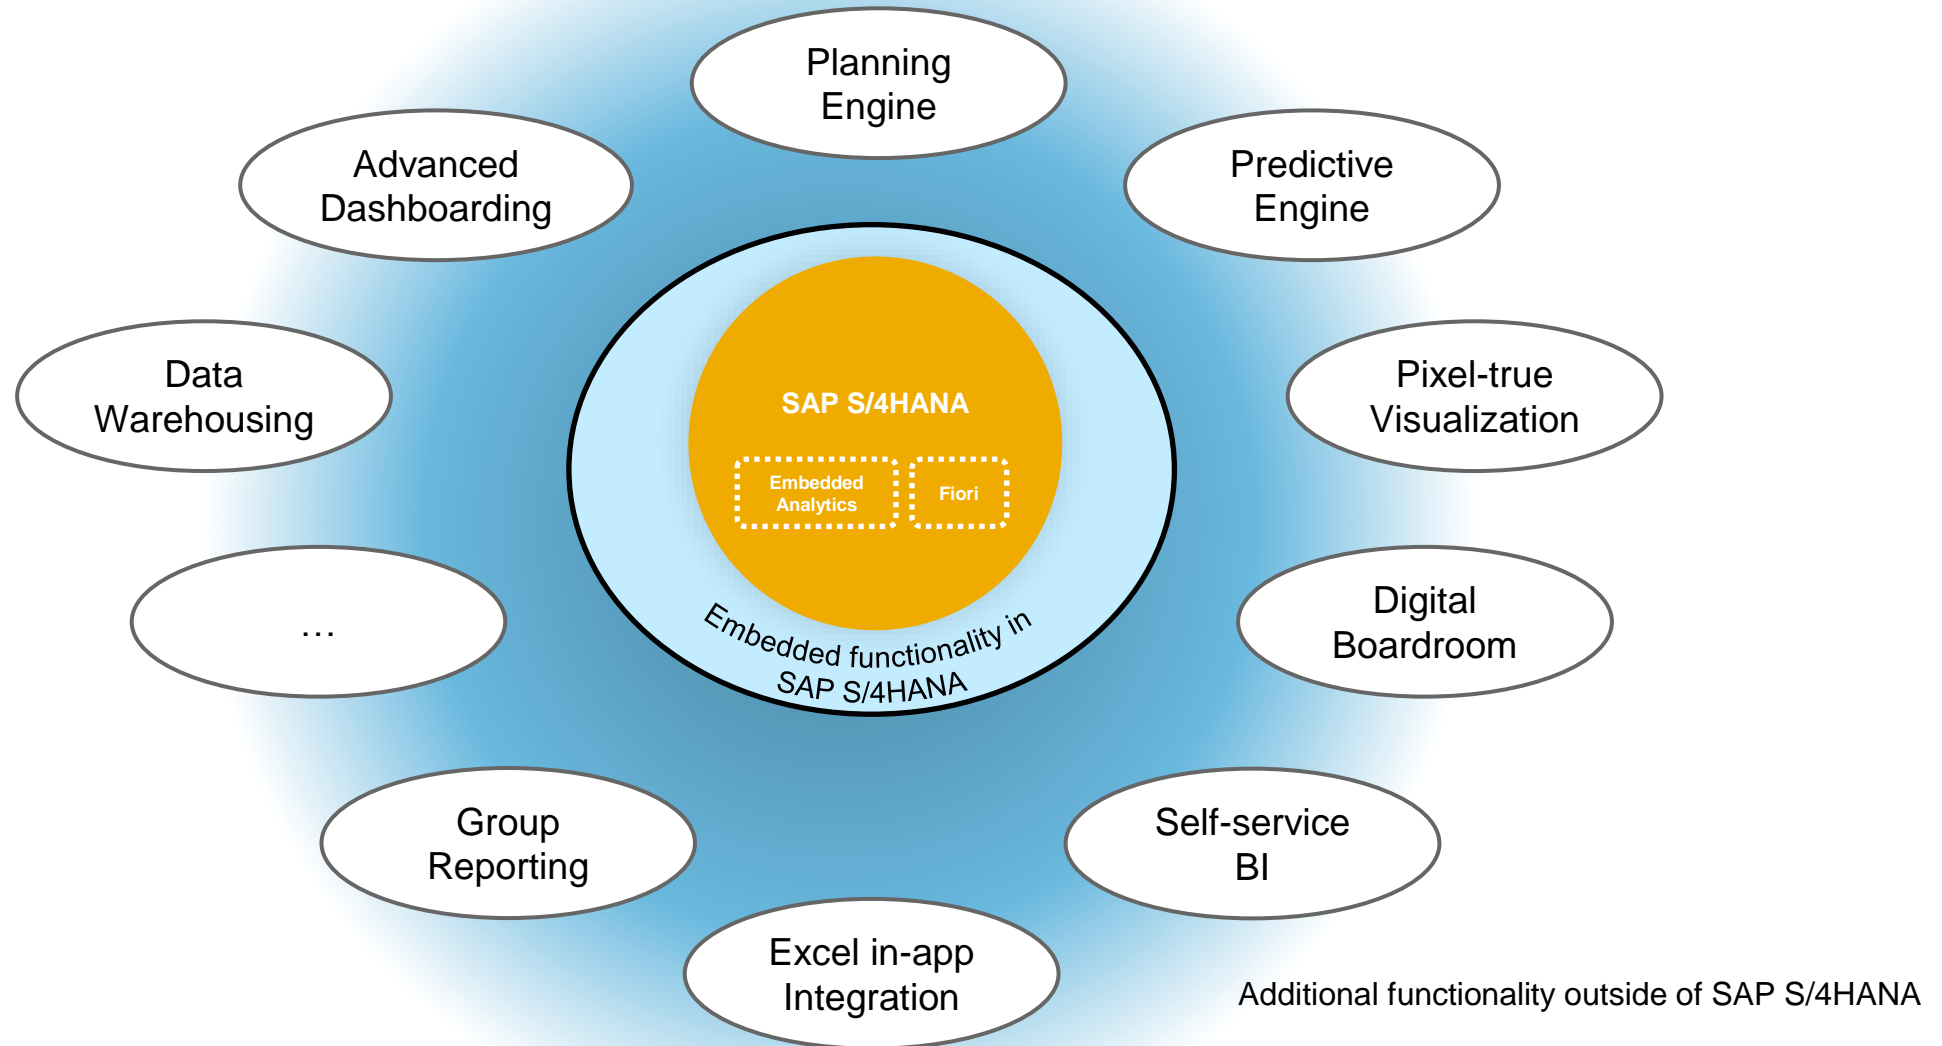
Planning Engine

Advanced Dashboarding

Predictive Engine

SAP S/4HANA

Embedded Analytics

Fiori

Embedded functionality in SAP S/4HANA

Data Warehousing

Pixel-true Visualization

…

Digital Boardroom

Group Reporting

Self-service BI

Excel in-app Integration

Additional functionality outside of SAP S/4HANA